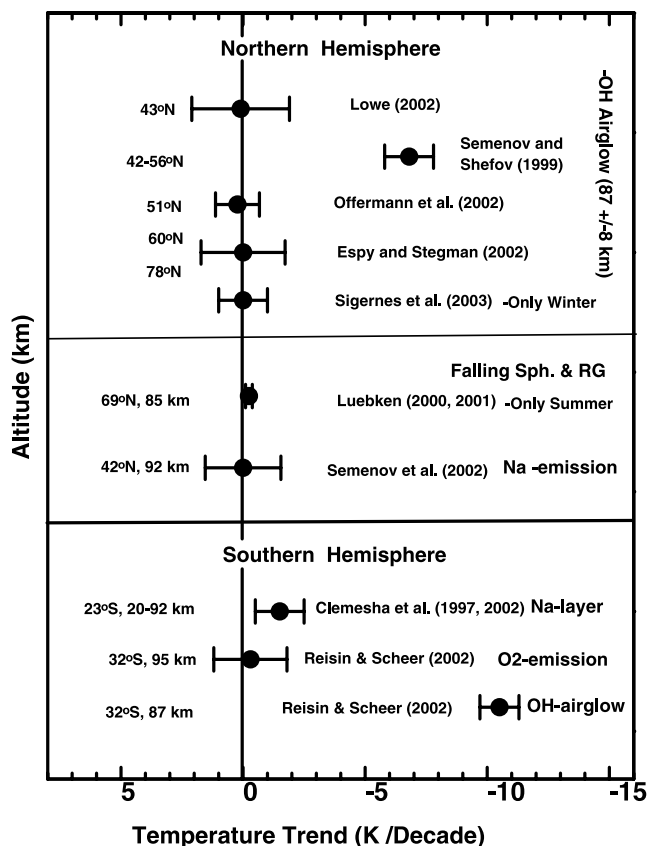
Northern Hemisphere

-OH Airglow (87 +/-8 km)

43oN
Lowe (2002)

42-56oN
Semenov and Shefov (1999)

51oN
Offermann et al. (2002)

60oN
Espy and Stegman (2002)

78oN
Sigernes et al. (2003) -Only Winter

Falling Sph. & RG

69oN, 85 km
Luebken (2000, 2001) -Only Summer

42oN, 92 km
Semenov et al. (2002) Na -emission

Southern Hemisphere

23oS, 20-92 km
Clemesha et al. (1997, 2002) Na-layer

32oS, 95 km
Reisin & Scheer (2002) O2-emission

32oS, 87 km
Reisin & Scheer (2002) OH-airglow

Altitude (km)

5 0 -5 -10 -15

Temperature Trend (K /Decade)